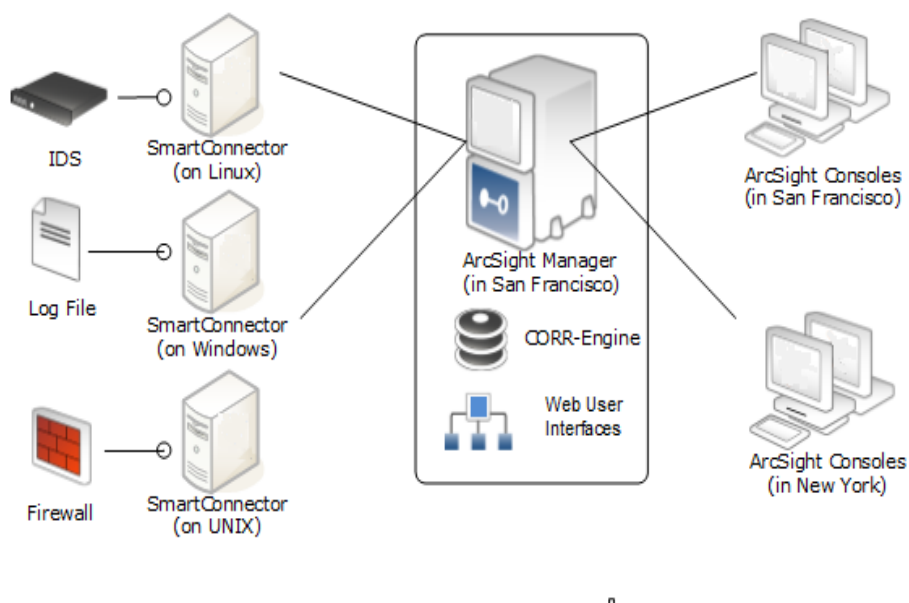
IDS

SmartConnector
(on Linux)

Log File

SmartConnector
(on Windows)

Firewall

SmartConnector
(on UNIX)

ArcSight Manager
(in San Francisco)

CORR-Engine

Web User
Interfaces

ArcSight Consoles
(in San Francisco)

ArcSight Consoles
(in New York)